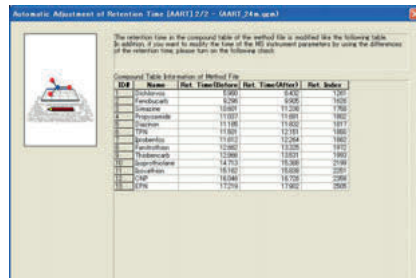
Automatic Adjustment of Retention Time [AART] 2/2 - [AART_24m.qgm]

The retention time in the compound table of the method file is modified like the following table.
In addition, if you want to modify the time of the MS instrument parameters by using the differences of the retention time, please turn on the following check.

Compound Table Information of Method File

| ID# | Name | Ret. Time(Before) | Ret. Time(After) | Ret. Index |
|---|---|---|---|---|
| 1 | Dichlorvos | 5.960 | 6.432 | 1201 |
| 2 | Fenobucarb | 9.296 | 9.905 | 1626 |
| 3 | Simazine | 10.601 | 11.236 | 1768 |
| 4 | Propyzamide | 11.037 | 11.681 | 1802 |
| 5 | Diazinon | 11.195 | 11.832 | 1817 |
| 6 | TPN | 11.501 | 12.151 | 1866 |
| 7 | Iprobenfos | 11.612 | 12.264 | 1862 |
| 8 | Fenitrothion | 12.662 | 13.325 | 1972 |
| 9 | Thiobencarb | 12.868 | 13.531 | 1993 |
| 10 | Isoprothiolane | 14.713 | 15.368 | 2184 |
| 11 | Isoxathion | 15.162 | 15.809 | 2251 |
| 12 | CNP | 16.049 | 16.728 | 2299 |
| 13 | EPN | 17.219 | 17.902 | 2505 |